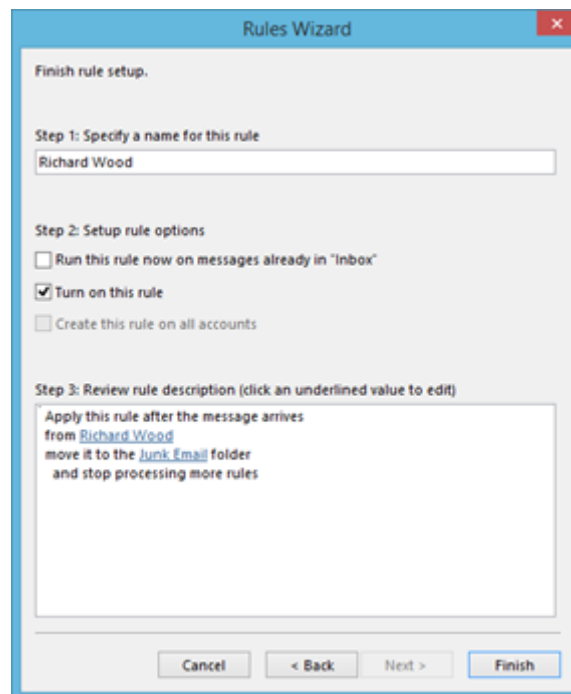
Rules Wizard

Finish rule setup.

Step 1: Specify a name for this rule

Richard Wood

Step 2: Setup rule options

Run this rule now on messages already in "Inbox"

Turn on this rule

Create this rule on all accounts

Step 3: Review rule description (click an underlined value to edit)

Apply this rule after the message arrives
from Richard Wood
move it to the Junk Email folder
and stop processing more rules

Cancel

< Back

Next >

Finish